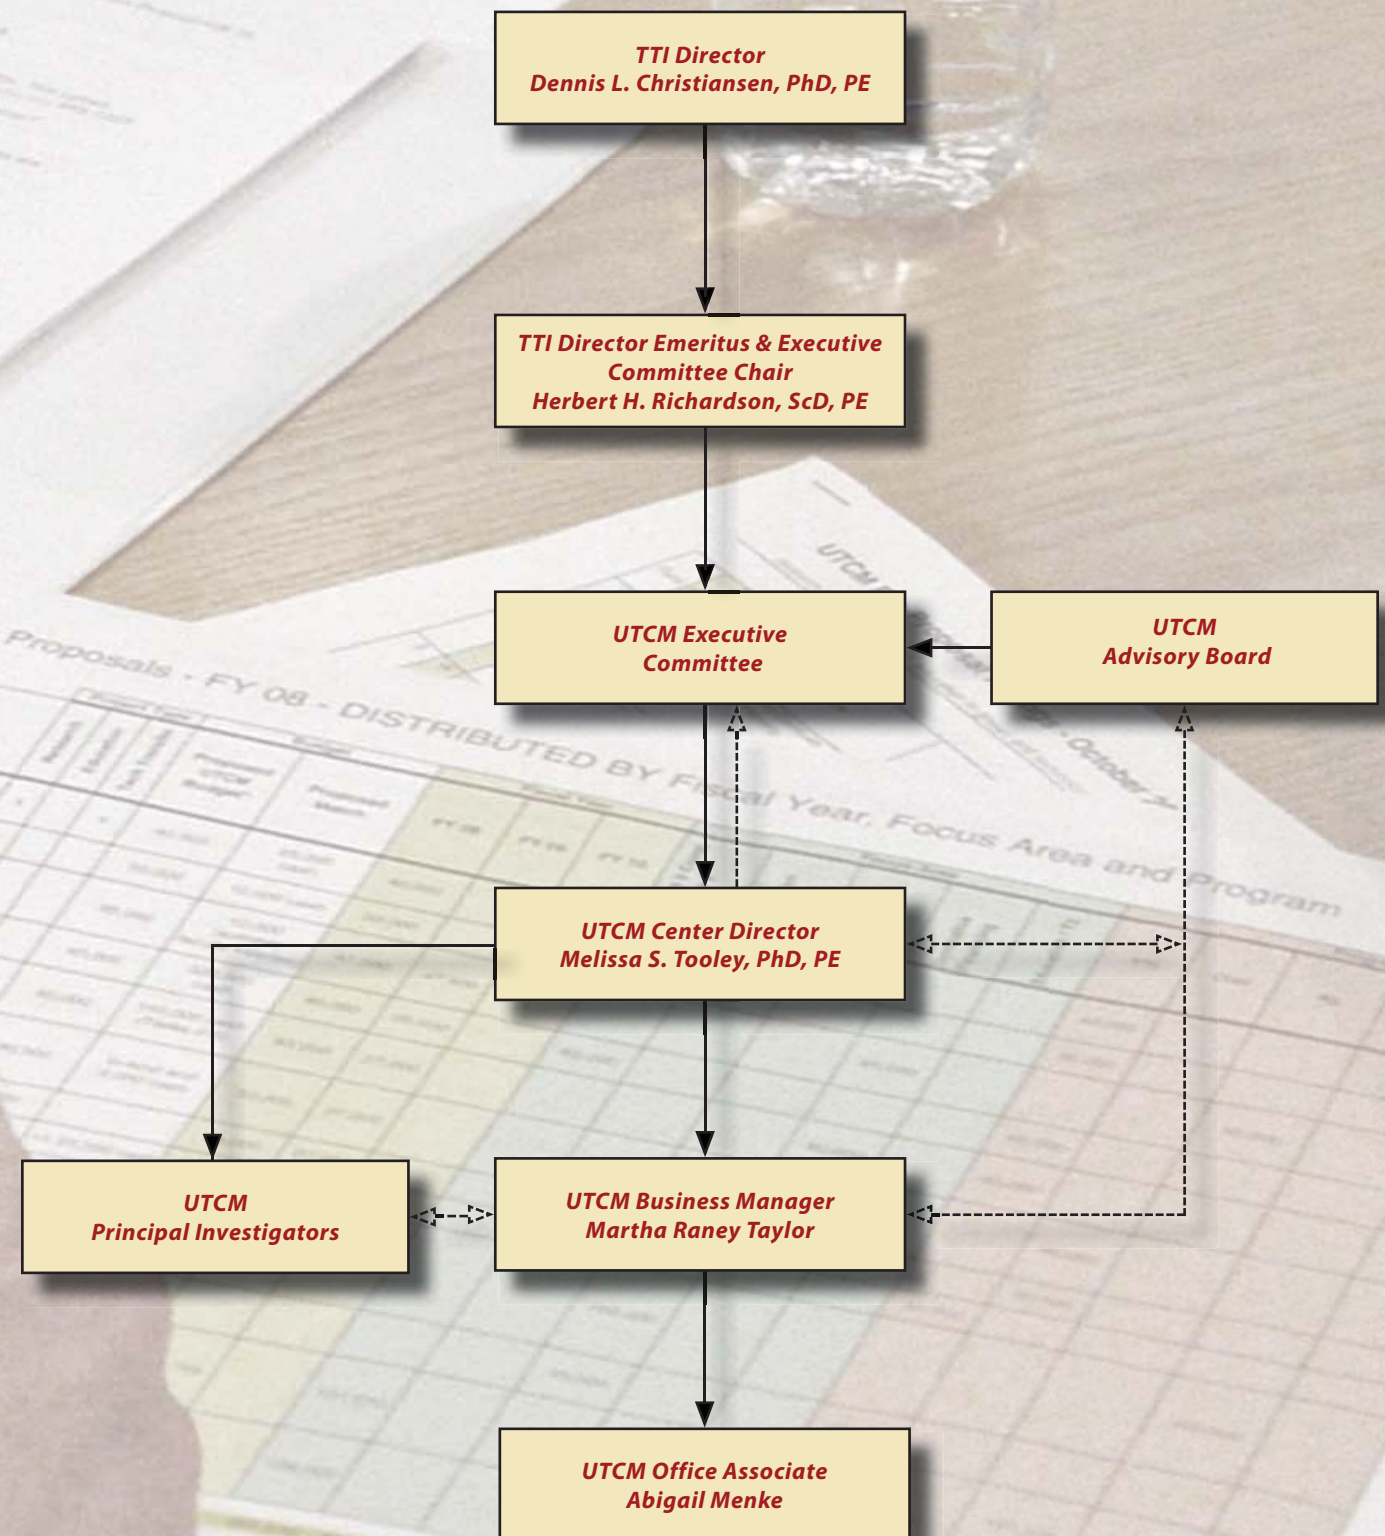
TTI Director
Dennis L. Christiansen, PhD, PE

TTI Director Emeritus & Executive Committee Chair
Herbert H. Richardson, ScD, PE

UTCM Executive Committee

UTCM Advisory Board

Proposals - FY 08 - DISTRIBUTED BY Fiscal Year, Focus Area and Program

UTCM Center Director
Melissa S. Tooley, PhD, PE

UTCM Principal Investigators

UTCM Business Manager
Martha Raney Taylor

UTCM Office Associate
Abigail Menke